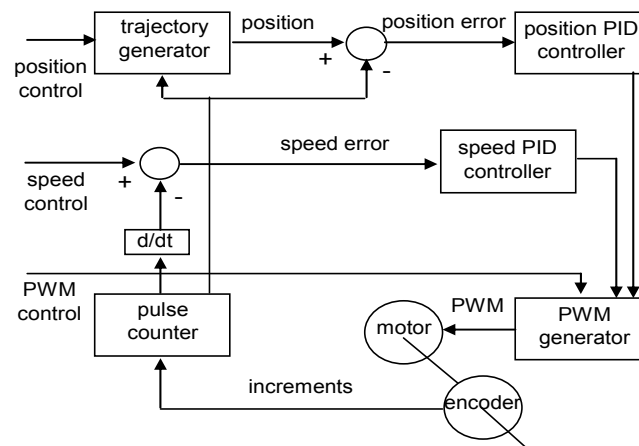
trajectory generator

position

position error

position PID controller

position control

+

-

speed error

speed PID controller

speed control

+

-

d/dt

PWM control

pulse counter

PWM

motor

PWM generator

increments

encoder